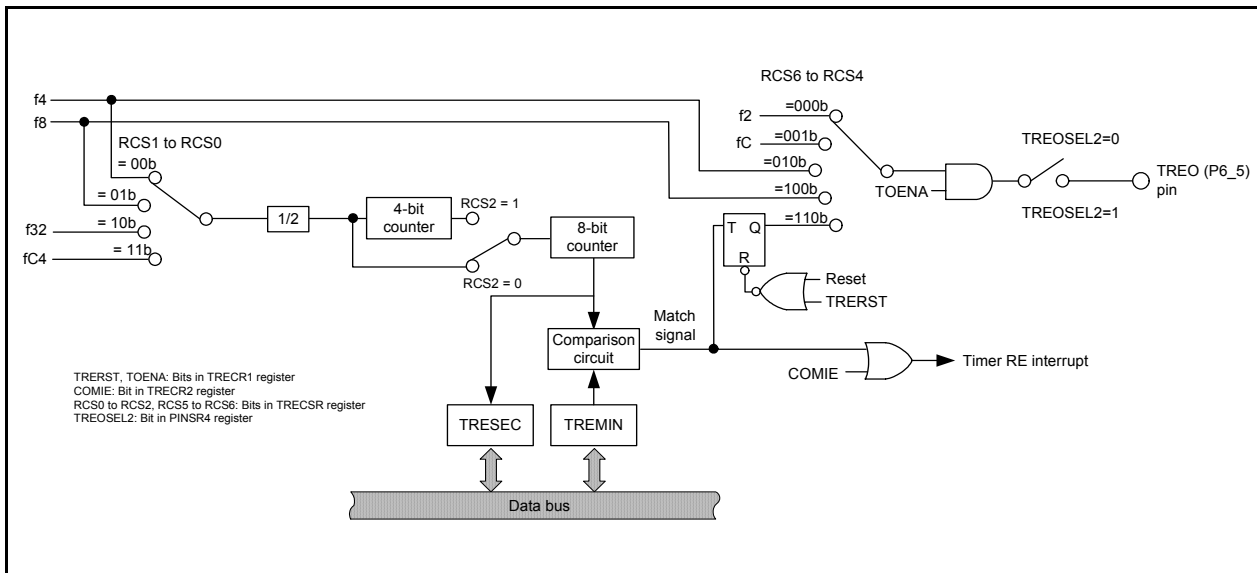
RCS6 to RCS4

f4

f8

f2 =000b

fC =001b

=010b

=100b

=110b

RCS1 to RCS0

= 00b

= 01b

f32 = 10b

fC4 = 11b

1/2

4-bit counter

RCS2 = 1

8-bit counter

RCS2 = 0

TREOSEL2=0

TOENA

TREO (P6_5) pin

TREOSEL2=1

T Q

R

Reset

TRERST

Match signal

Comparison circuit

COMIE

Timer RE interrupt

TRERST, TOENA: Bits in TRECR1 register
COMIE: Bit in TRECR2 register
RCS0 to RCS2, RCS5 to RCS6: Bits in TRECSR register
TREOSEL2: Bit in PINSR4 register

TRESEC

TREMIN

Data bus